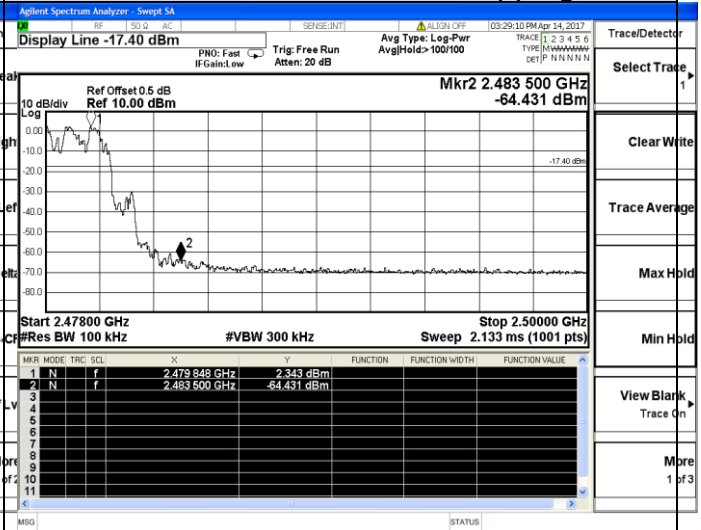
Agilent Spectrum Analyzer - Swept SA

RF 50 Ω AC SENSE:INT ALIGN OFF 03:29:10 PM Apr 14, 2017

Display Line -17.40 dBm

PNO: Fast IFGain:Low

Trig: Free Run Atten: 20 dB

Avg Type: Log-Pwr Avg|Hold:>100/100

TRACE 1 2 3 4 5 6 TYPE M DET P N N N N N

Trace/Detector

Select Trace 1

Ref Offset 0.5 dB
10 dB/div Ref 10.00 dBm
Log

Mkr2 2.483 500 GHz
-64.431 dBm

0.00
-10.0
-20.0
-30.0
-40.0
-50.0
-60.0
-70.0
-80.0

-17.40 dBm

2

Clear Write

Trace Average

Max Hold

Min Hold

Start 2.47800 GHz
#Res BW 100 kHz
#VBW 300 kHz
Stop 2.50000 GHz
Sweep 2.133 ms (1001 pts)

| MKR | MODE | TRC | SCL | X | Y | FUNCTION | FUNCTION WIDTH | FUNCTION VALUE |
|---|---|---|---|---|---|---|---|---|
| 1 | N | | f | 2.479 848 GHz | 2.343 dBm | | | |
| 2 | N | | f | 2.483 500 GHz | -64.431 dBm | | | |
| 3 | | | | | | | | |
| 4 | | | | | | | | |
| 5 | | | | | | | | |
| 6 | | | | | | | | |
| 7 | | | | | | | | |
| 8 | | | | | | | | |
| 9 | | | | | | | | |
| 10 | | | | | | | | |
| 11 | | | | | | | | |

View Blank
Trace On

More
1 of 3

MSG
STATUS